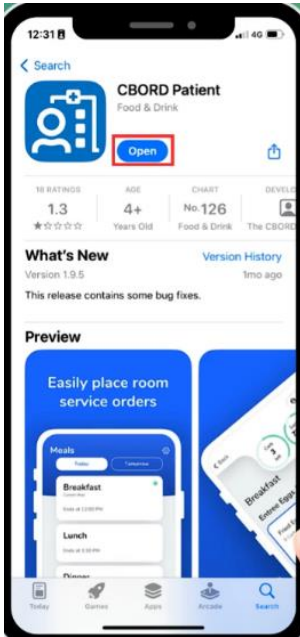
12:31

4G

< Search

CBORD Patient

Food & Drink

Open

16 RATINGS

1.3

AGE

4+

Years Old

CHART

No. 126

Food & Drink

DEVELO

The CBORD

What's New

Version History

Version 1.9.5

1mo ago

This release contains some bug fixes.

Preview

Easily place room service orders

Meals

Today

Tomorrow

Breakfast

Lunch

Dinner

Breakfast

Entree Eggs

Today

Games

Apps

Arcade

Search